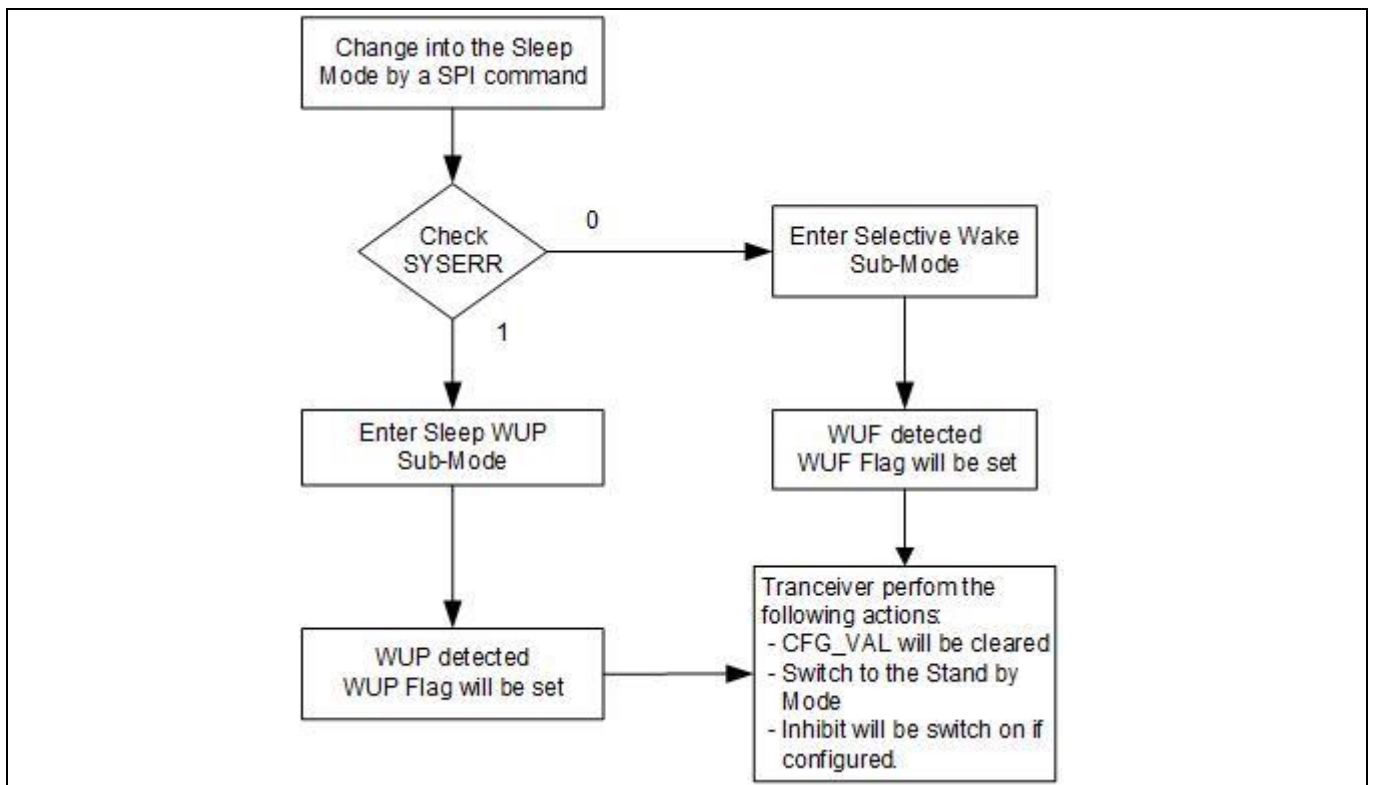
Change into the Sleep Mode by a SPI command

Check SYSERR

0

1

Enter Selective Wake Sub-Mode

Enter Sleep WUP Sub-Mode

WUF detected
WUF Flag will be set

WUP detected
WUP Flag will be set

Tranceiver perfom the following actions:
- CFG_VAL will be cleared
- Switch to the Stand by Mode
- Inhibit will be switch on if configured.